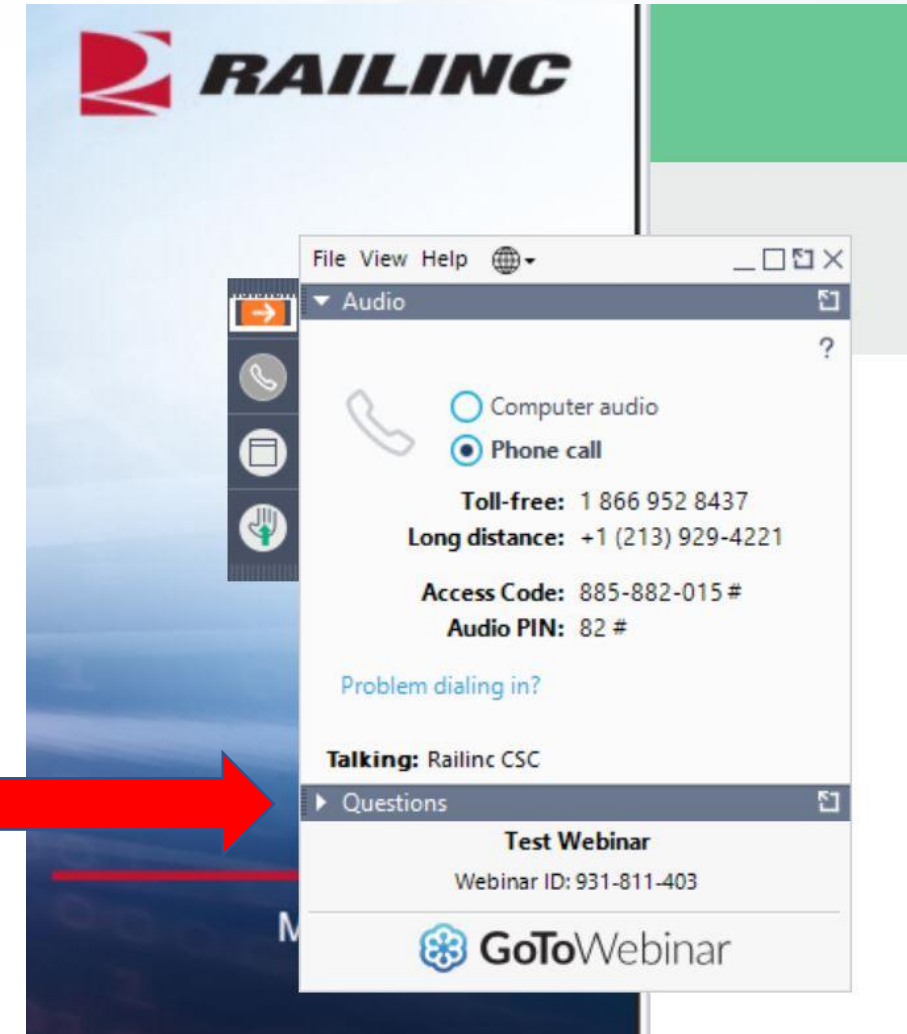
RAILINC

File View Help

Audio

?

Computer audio
Phone call

Toll-free: 1 866 952 8437
Long distance: +1 (213) 929-4221

Access Code: 885-882-015 #
Audio PIN: 82 #

Problem dialing in?

Talking: Railinc CSC

Questions

Test Webinar
Webinar ID: 931-811-403

GoToWebinar

M